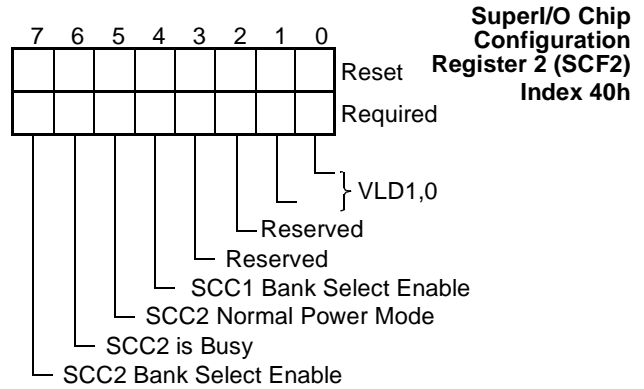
SuperI/O Chip Configuration Register 2 (SCF2) Index 40h

7 6 5 4 3 2 1 0

Reset

Required

VLD1,0

Reserved

Reserved

SCC1 Bank Select Enable

SCC2 Normal Power Mode

SCC2 is Busy

SCC2 Bank Select Enable